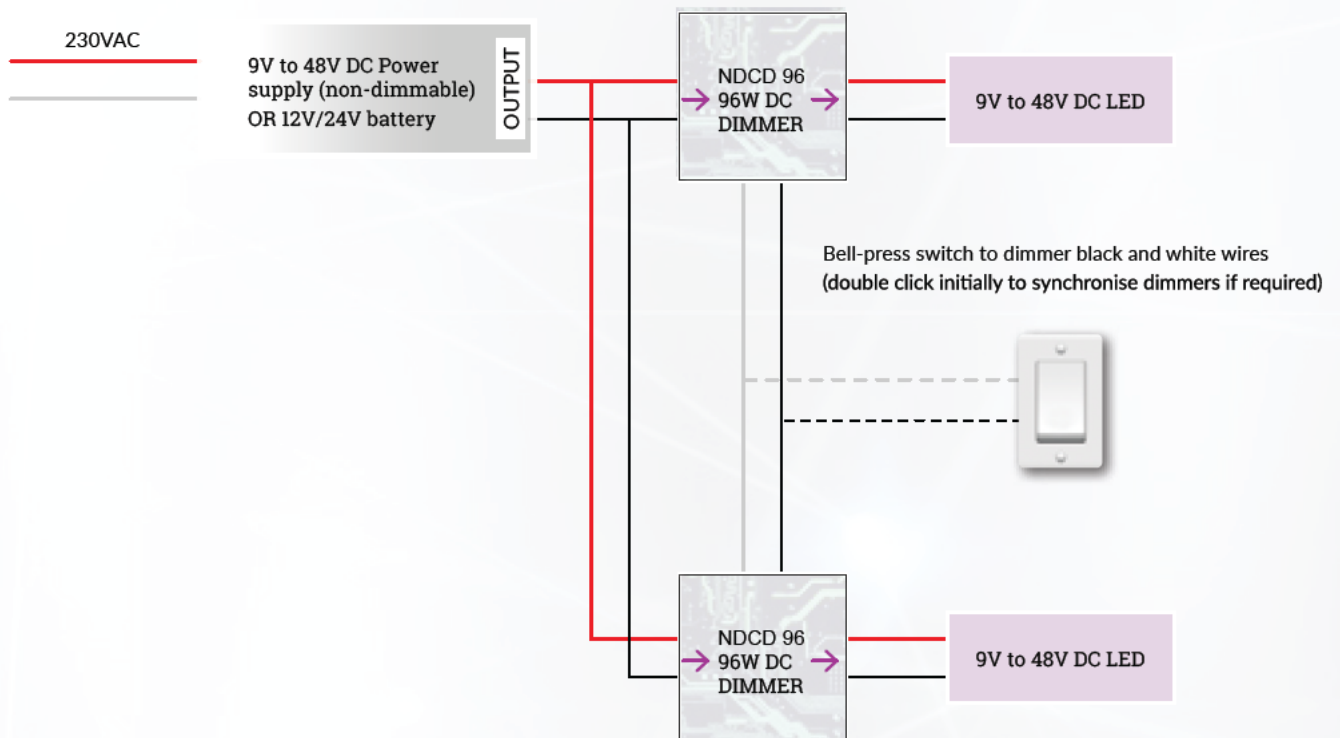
230VAC

9V to 48V DC Power supply (non-dimmable) OR 12V/24V battery

OUTPUT

NDCD 96
96W DC
DIMMER

9V to 48V DC LED

Bell-press switch to dimmer black and white wires
(double click initially to synchronise dimmers if required)

NDCD 96
96W DC
DIMMER

9V to 48V DC LED